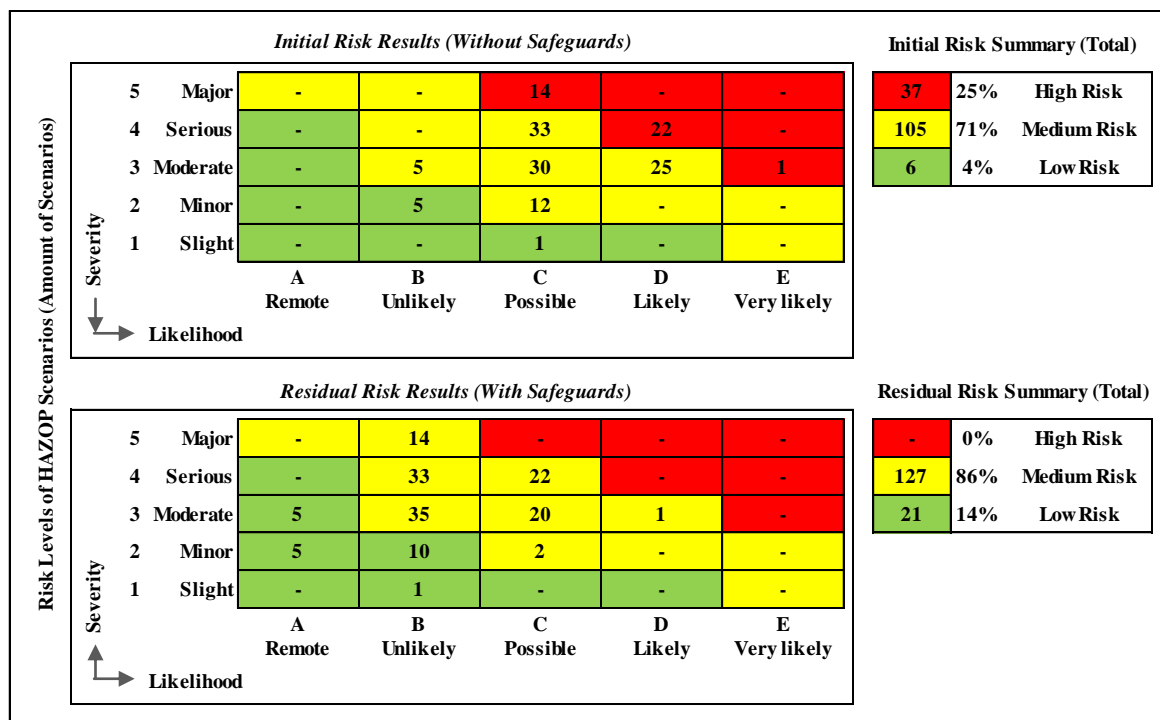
Risk Levels of HAZOP Scenarios (Amount of Scenarios)

*Initial Risk Results (Without Safeguards)*

| | | A Remote | B Unlikely | C Possible | D Likely | E Very likely |
|---|---|---|---|---|---|---|
| 5 | Major | - | - | 14 | - | - |
| 4 | Serious | - | - | 33 | 22 | - |
| 3 | Moderate | - | 5 | 30 | 25 | 1 |
| 2 | Minor | - | 5 | 12 | - | - |
| 1 | Slight | - | - | 1 | - | - |

Severity
Likelihood

Initial Risk Summary (Total)

| | | |
|---|---|---|
| 37 | 25% | High Risk |
| 105 | 71% | Medium Risk |
| 6 | 4% | Low Risk |

*Residual Risk Results (With Safeguards)*

| | | A Remote | B Unlikely | C Possible | D Likely | E Very likely |
|---|---|---|---|---|---|---|
| 5 | Major | - | 14 | - | - | - |
| 4 | Serious | - | 33 | 22 | - | - |
| 3 | Moderate | 5 | 35 | 20 | 1 | - |
| 2 | Minor | 5 | 10 | 2 | - | - |
| 1 | Slight | - | 1 | - | - | - |

Severity
Likelihood

Residual Risk Summary (Total)

| | | |
|---|---|---|
| - | 0% | High Risk |
| 127 | 86% | Medium Risk |
| 21 | 14% | Low Risk |